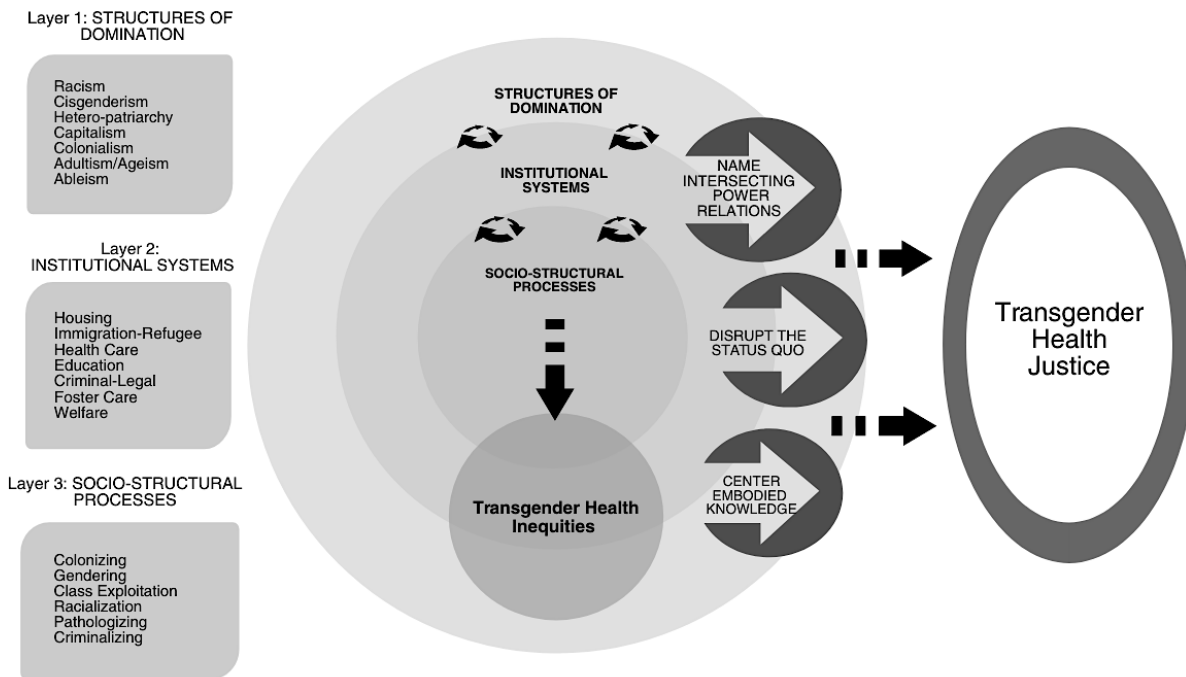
Layer 1: STRUCTURES OF DOMINATION

Racism
Cisgenderism
Hetero-patriarchy
Capitalism
Colonialism
Adultism/Ageism
Ableism

Layer 2: INSTITUTIONAL SYSTEMS

Housing
Immigration-Refugee
Health Care
Education
Criminal-Legal
Foster Care
Welfare

Layer 3: SOCIO-STRUCTURAL PROCESSES

Colonizing
Gendering
Class Exploitation
Racialization
Pathologizing
Criminalizing

STRUCTURES OF DOMINATION

INSTITUTIONAL SYSTEMS

SOCIO-STRUCTURAL PROCESSES

Transgender Health Inequities

NAME INTERSECTING POWER RELATIONS

DISRUPT THE STATUS QUO

CENTER EMBODIED KNOWLEDGE

Transgender Health Justice